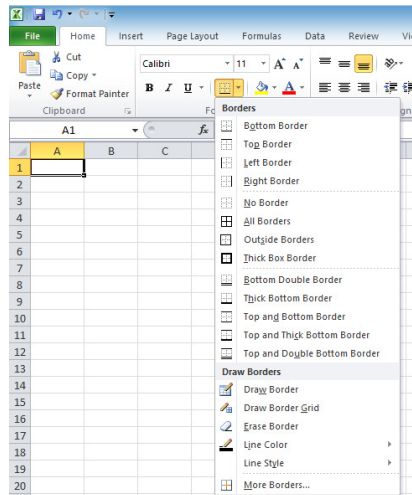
File Home Insert Page Layout Formulas Data Review Vi

Cut
Copy
Paste
Format Painter
Clipboard

Calibri 11

A1

fx

A B C

1
2
3
4
5
6
7
8
9
10
11
12
13
14
15
16
17
18
19
20

Borders
Bottom Border
Top Border
Left Border
Right Border
No Border
All Borders
Outside Borders
Thick Box Border
Bottom Double Border
Thick Bottom Border
Top and Bottom Border
Top and Thick Bottom Border
Top and Double Bottom Border
Draw Borders
Draw Border
Draw Border Grid
Erase Border
Line Color
Line Style
More Borders...